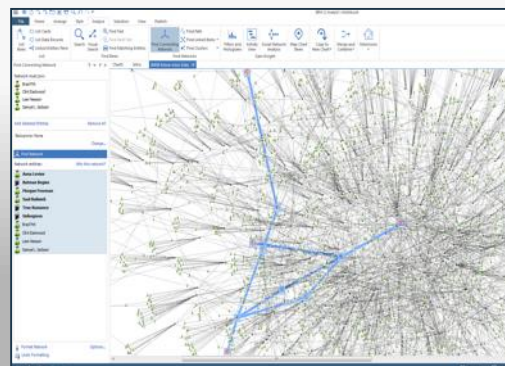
File Home Analyze Style Analytics Timeline View Platform

Find Connecting Networks

Network Analytics

Brad Pitt

Clint Eastwood

Liam Neeson

Samuel L. Jackson

Add Selected Entities

Remove All

Find Network

Network entities

Johnny Depp

Brad Pitt

Clint Eastwood

Liam Neeson

Samuel L. Jackson

Format Network

Chart1